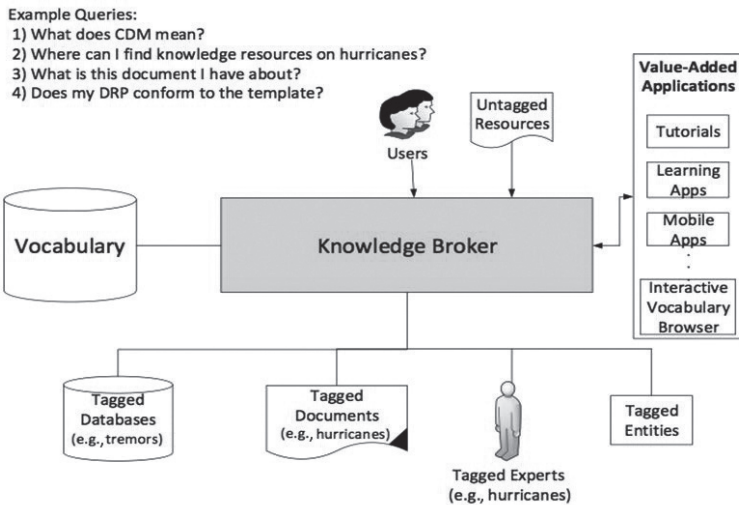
Example Queries:
1) What does CDM mean?
2) Where can I find knowledge resources on hurricanes?
3) What is this document I have about?
4) Does my DRP conform to the template?

Users

Untagged Resources

Value-Added Applications

Tutorials

Learning Apps

Mobile Apps

Interactive Vocabulary Browser

Vocabulary

Knowledge Broker

Tagged Databases (e.g., tremors)

Tagged Documents (e.g., hurricanes)

Tagged Experts (e.g., hurricanes)

Tagged Entities